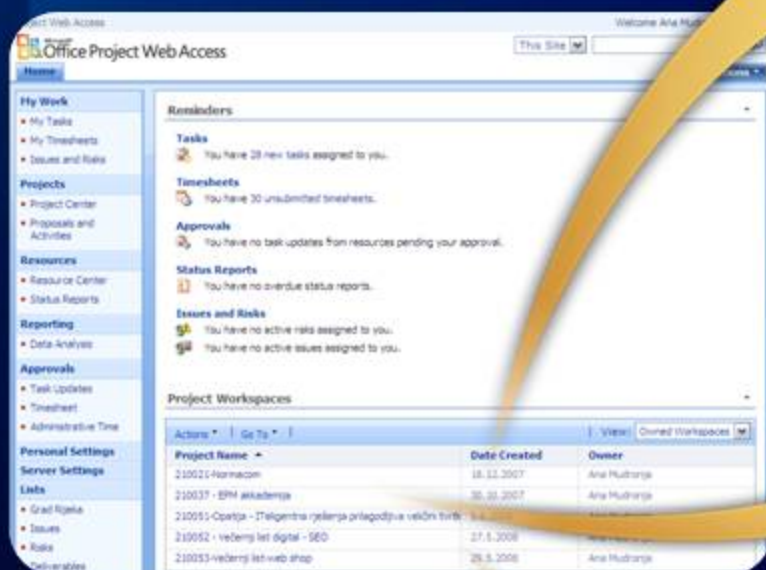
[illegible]ect Web Access

Welcome Ana Mud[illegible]

Microsoft Office Project Web Access

This Site

Home

My Work
• My Tasks
• My Timesheets
• Issues and Risks

Projects
• Project Center
• Proposals and Activities

Resources
• Resource Center
• Status Reports

Reporting
• Data Analysis

Approvals
• Task Updates
• Timesheet
• Administrative Time

Personal Settings
Server Settings
Lists
• Grad Rijeka
• Issues
• Risks
• Deliverables

Reminders

Tasks
You have 28 new tasks assigned to you.

Timesheets
You have 30 unsubmitted timesheets.

Approvals
You have no task updates from resources pending your approval.

Status Reports
You have no overdue status reports.

Issues and Risks
You have no active risks assigned to you.
You have no active issues assigned to you.

Project Workspaces

Actions | Go To | View: Owned Workspaces

| Project Name | Date Created | Owner |
|---|---|---|
| 210021-Normacom | 18.12.2007 | Ana Mudronja |
| 210037 - EPM akademija | 30.10.2007 | Ana Mudronja |
| 210051-Opatija - ITeligentna rješenja prilagodljiva velčini tvrtk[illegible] | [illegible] | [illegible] |
| 210052 - večernji list digital - SEO | 27.5.2008 | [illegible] |
| 210053-Večernji list-web shop | 29.5.2008 | Ana Mudronja |